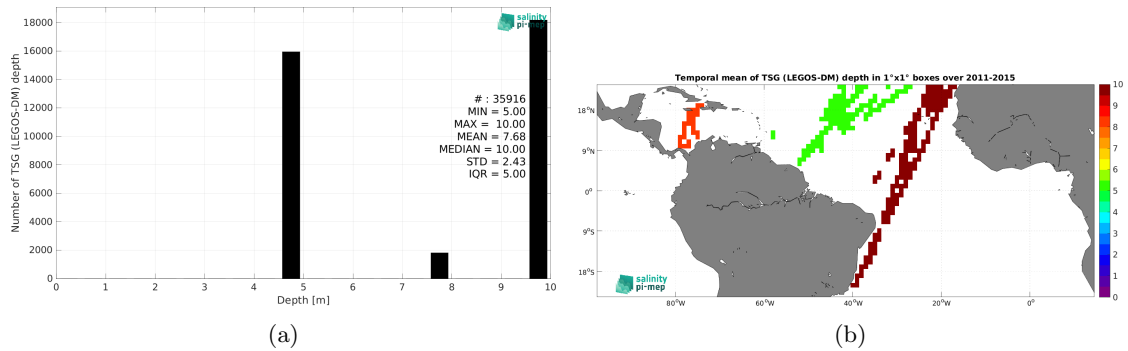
salinity pi-mep

18000
16000
14000
12000
10000
8000
6000
4000
2000
0

Number of TSG (LEGOS-DM) depth

# : 35916
MIN = 5.00
MAX = 10.00
MEAN = 7.68
MEDIAN = 10.00
STD = 2.43
IQR = 5.00

0 1 2 3 4 5 6 7 8 9 10
Depth [m]

(a)

Temporal mean of TSG (LEGOS-DM) depth in 1°x1° boxes over 2011-2015

18°N
9°N
0°
9°S
18°S

80°W 60°W 40°W 20°W 0°

10
9
8
7
6
5
4
3
2
1
0

salinity pi-mep

(b)